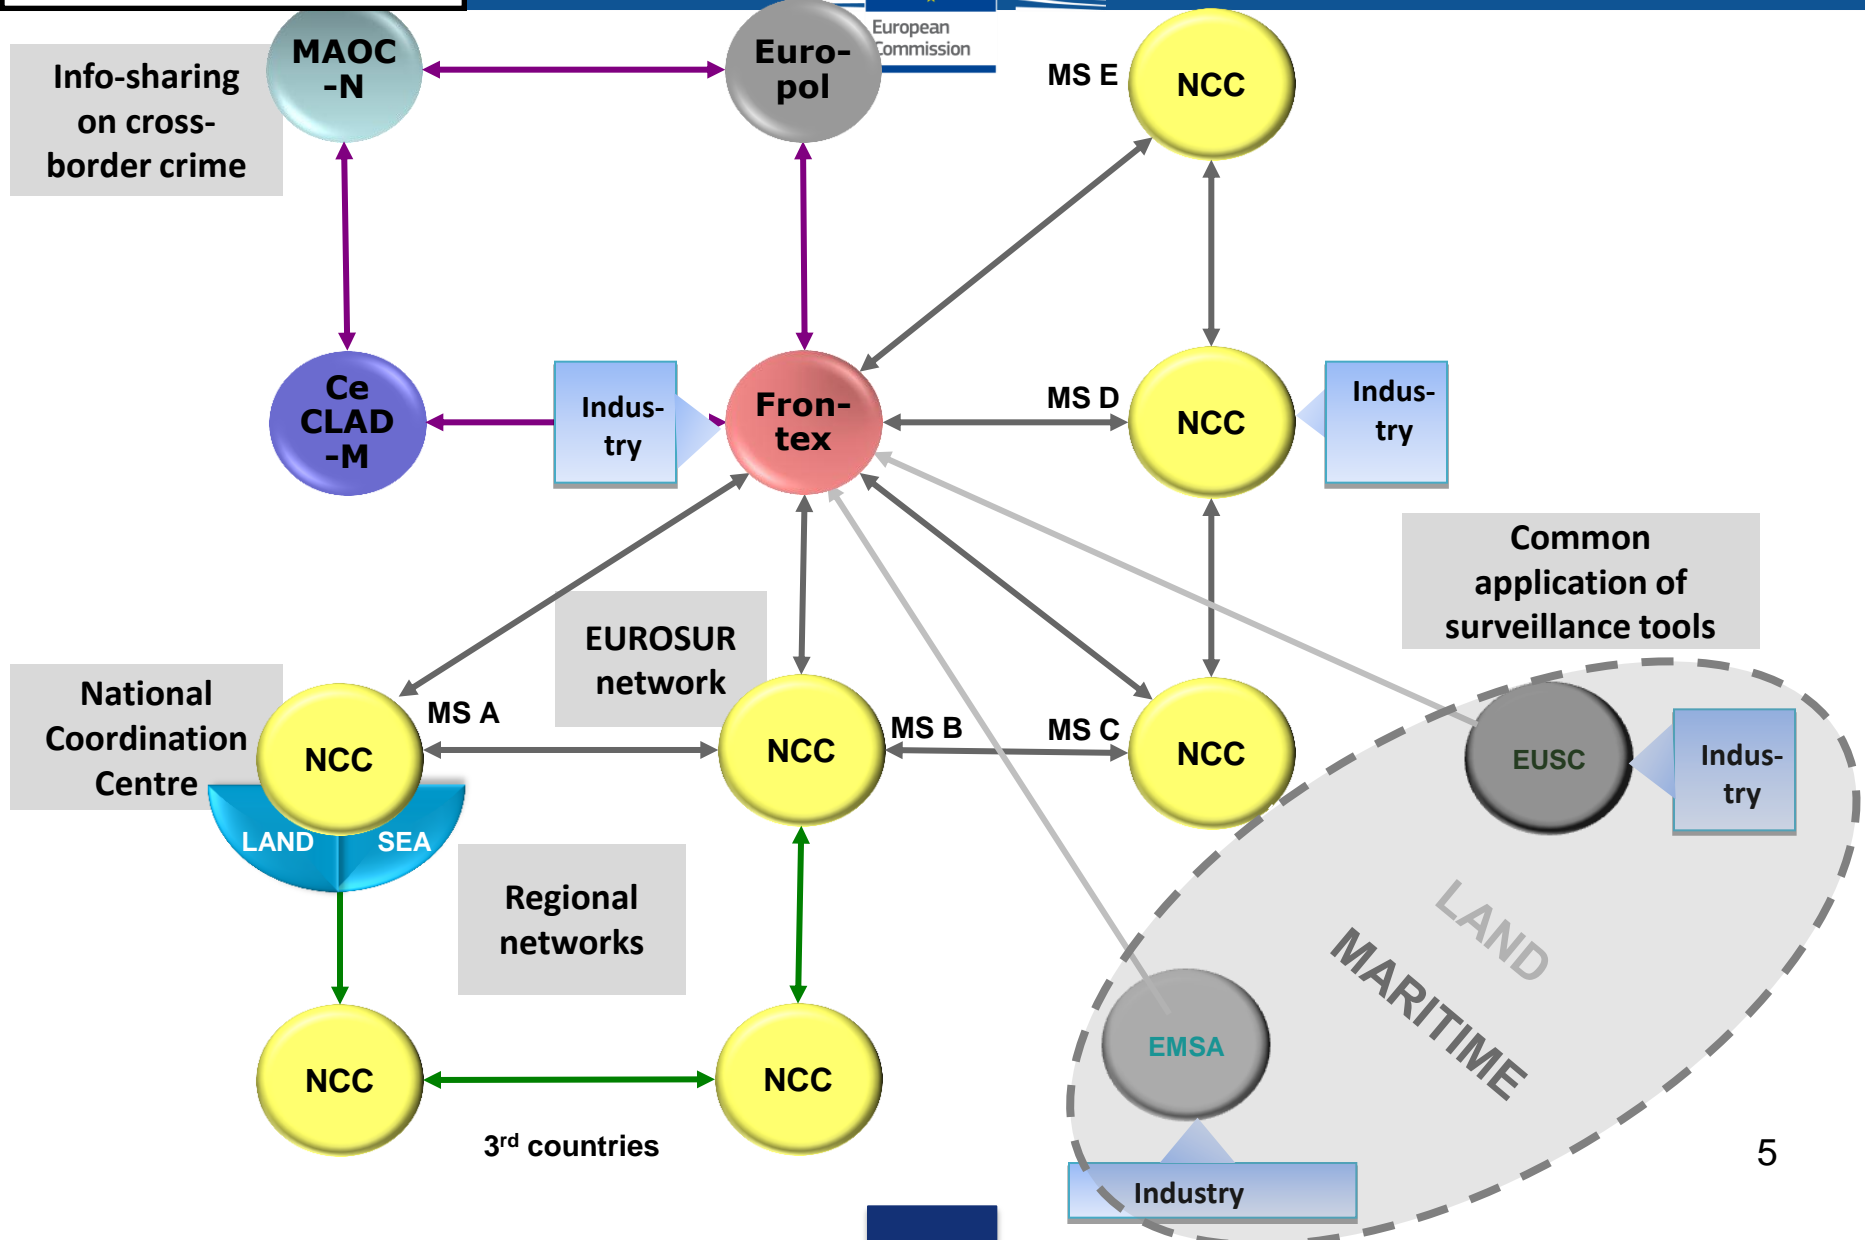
European Commission

Info-sharing on cross-border crime

MAOC -N

Euro-pol

MS E

NCC

Ce CLAD -M

Indus-try

Fron-tex

MS D

NCC

Indus-try

Common application of surveillance tools

EUROSUR network

National Coordination Centre

NCC

MS A

NCC

MS B

MS C

NCC

EUSC

Indus-try

LAND

SEA

Regional networks

LAND

MARITIME

NCC

NCC

EMSA

3$^{rd}$ countries

Industry

5